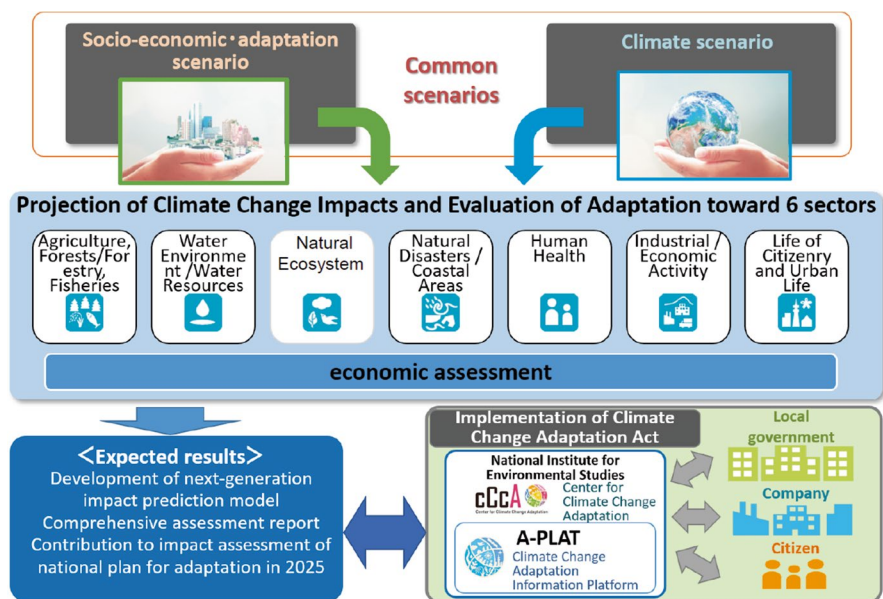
Socio-economic・adaptation scenario

Common scenarios

Climate scenario

Projection of Climate Change Impacts and Evaluation of Adaptation toward 6 sectors

Agriculture, Forests/Forestry, Fisheries

Water Environment /Water Resources

Natural Ecosystem

Natural Disasters / Coastal Areas

Human Health

Industrial / Economic Activity

Life of Citizenry and Urban Life

economic assessment

＜Expected results＞
Development of next-generation impact prediction model
Comprehensive assessment report
Contribution to impact assessment of national plan for adaptation in 2025

Implementation of Climate Change Adaptation Act

National Institute for Environmental Studies

CCCA Center for Climate Change Adaptation

Center for Climate Change Adaptation

A-PLAT
Climate Change Adaptation Information Platform

Local government

Company

Citizen